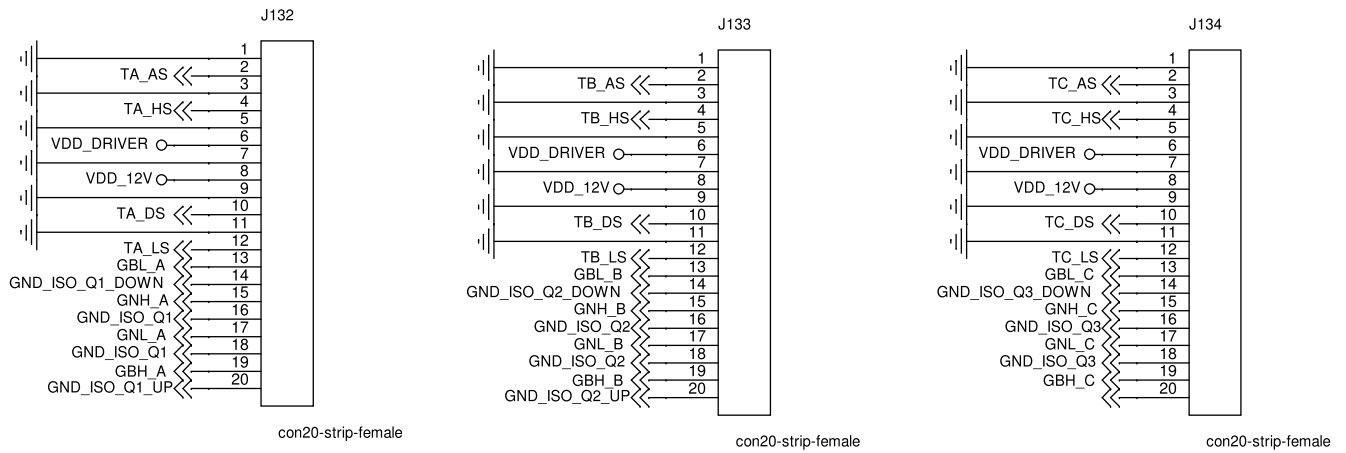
J132

1
TA_AS
2
3
4
TA_HS
5
VDD_DRIVER
6
7
VDD_12V
8
9
TA_DS
10
11
TA_LS
12
GBL_A
13
GND_ISO_Q1_DOWN
14
GNH_A
15
GND_ISO_Q1
16
GNL_A
17
GND_ISO_Q1
18
GBH_A
19
GND_ISO_Q1_UP
20

con20-strip-female

J133

1
TB_AS
2
3
4
TB_HS
5
VDD_DRIVER
6
7
VDD_12V
8
9
TB_DS
10
11
TB_LS
12
GBL_B
13
GND_ISO_Q2_DOWN
14
GNH_B
15
GND_ISO_Q2
16
GNL_B
17
GND_ISO_Q2
18
GBH_B
19
GND_ISO_Q2_UP
20

con20-strip-female

J134

1
TC_AS
2
3
4
TC_HS
5
VDD_DRIVER
6
7
VDD_12V
8
9
TC_DS
10
11
TC_LS
12
GBL_C
13
GND_ISO_Q3_DOWN
14
GNH_C
15
GND_ISO_Q3
16
GNL_C
17
GND_ISO_Q3
18
GBH_C
19
20

con20-strip-female